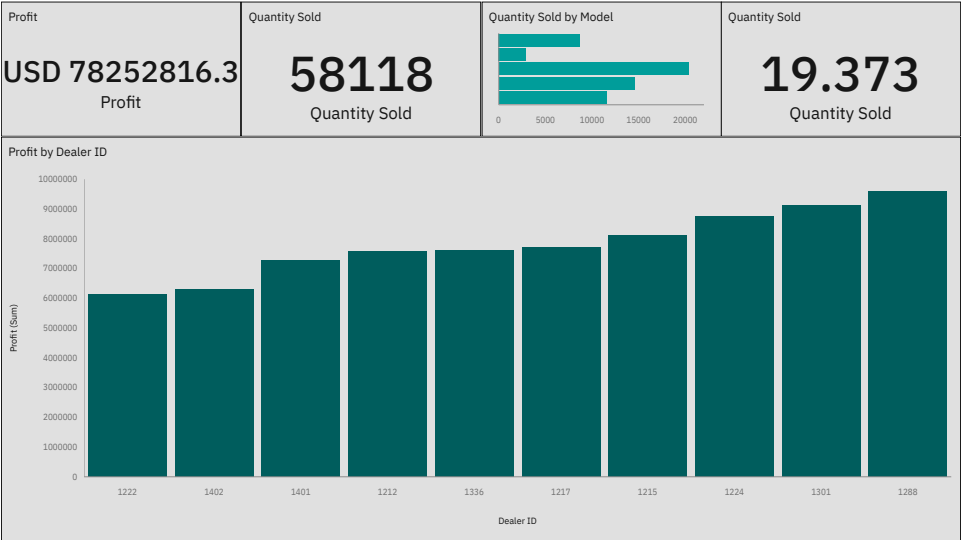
Profit

USD 78252816.3
Profit

Quantity Sold

58118
Quantity Sold

Quantity Sold by Model

0 5000 10000 15000 20000

Quantity Sold

19.373
Quantity Sold

Profit by Dealer ID

10000000
9000000
8000000
7000000
6000000
5000000
4000000
3000000
2000000
1000000
0

Profit (Sum)

1222 1402 1401 1212 1336 1217 1215 1224 1301 1288

Dealer ID